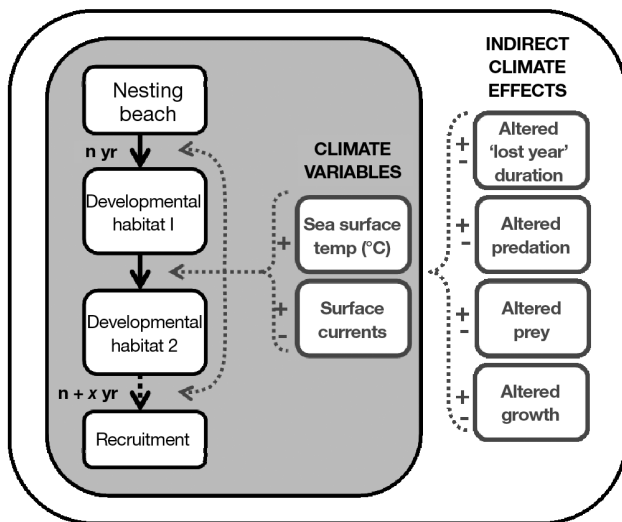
INDIRECT CLIMATE EFFECTS

Nesting beach

n yr

Developmental habitat I

Developmental habitat 2

n + x yr

Recruitment

CLIMATE VARIABLES

+ Sea surface temp (°C)

+ - Surface currents

+ - Altered 'lost year' duration

+ - Altered predation

+ - Altered prey

+ - Altered growth